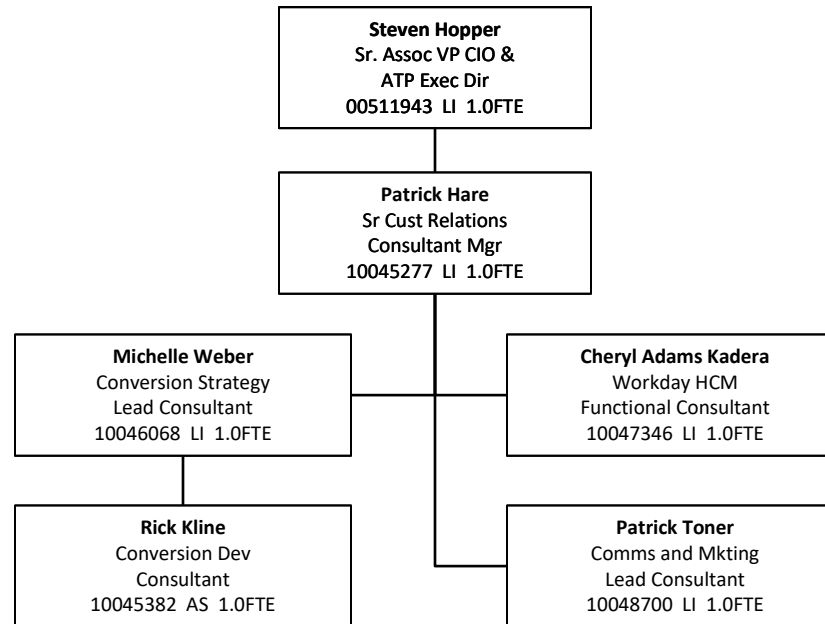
Steven Hopper
Sr. Assoc VP CIO &
ATP Exec Dir
00511943 LI 1.0FTE

Patrick Hare
Sr Cust Relations
Consultant Mgr
10045277 LI 1.0FTE

Michelle Weber
Conversion Strategy
Lead Consultant
10046068 LI 1.0FTE

Cheryl Adams Kadera
Workday HCM
Functional Consultant
10047346 LI 1.0FTE

Rick Kline
Conversion Dev
Consultant
10045382 AS 1.0FTE

Patrick Toner
Comms and Mkting
Lead Consultant
10048700 LI 1.0FTE